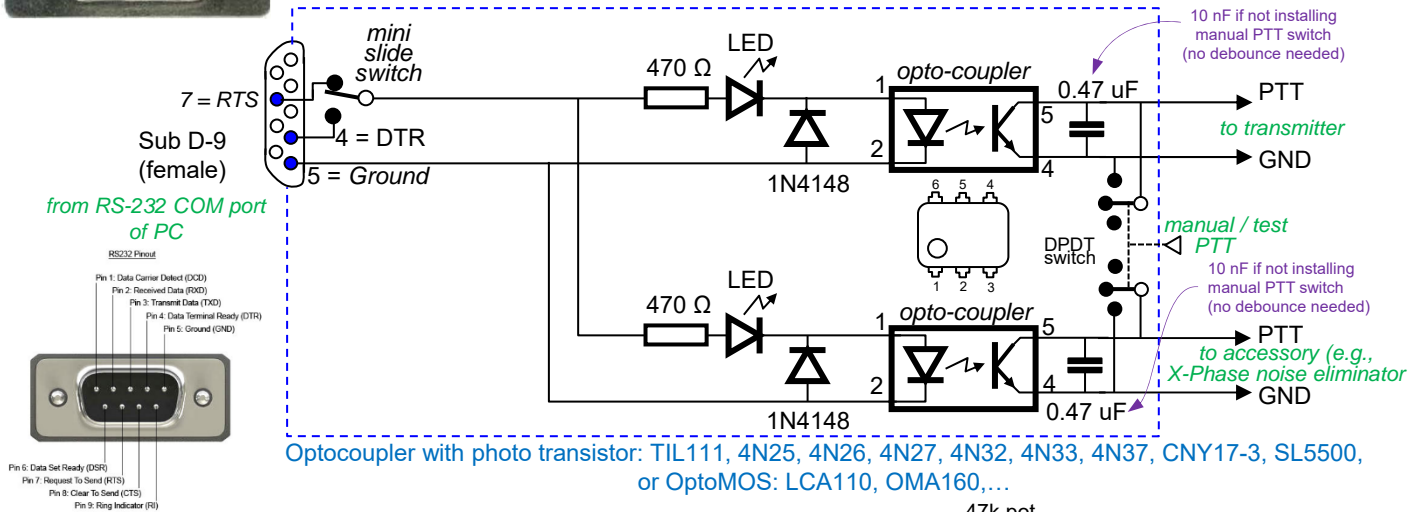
mini slide switch

7 = RTS

4 = DTR

5 = Ground

Sub D-9 (female)

from RS-232 COM port of PC

470 Ω

LED

1N4148

opto-coupler

1

2

5

4

0.47 uF

10 nF if not installing manual PTT switch (no debounce needed)

PTT

to transmitter

GND

6 5 4

1 2 3

DPDT switch

manual / test PTT

470 Ω

LED

1N4148

opto-coupler

1

2

5

4

0.47 uF

10 nF if not installing manual PTT switch (no debounce needed)

PTT

to accessory (e.g., X-Phase noise eliminator

GND

RS232 Pinout

Pin 1: Data Carrier Detect (DCD)

Pin 2: Received Data (RXD)

Pin 3: Transmit Data (TXD)

Pin 4: Data Terminal Ready (DTR)

Pin 5: Ground (GND)

Pin 6: Data Set Ready (DSR)

Pin 7: Request To Send (RTS)

Pin 8: Clear To Send (CTS)

Pin 9: Ring Indicator (RI)

Optocoupler with photo transistor: TIL111, 4N25, 4N26, 4N27, 4N32, 4N33, 4N37, CNY17-3, SL5500, or OptoMOS: LCA110, OMA160,…

47k pot